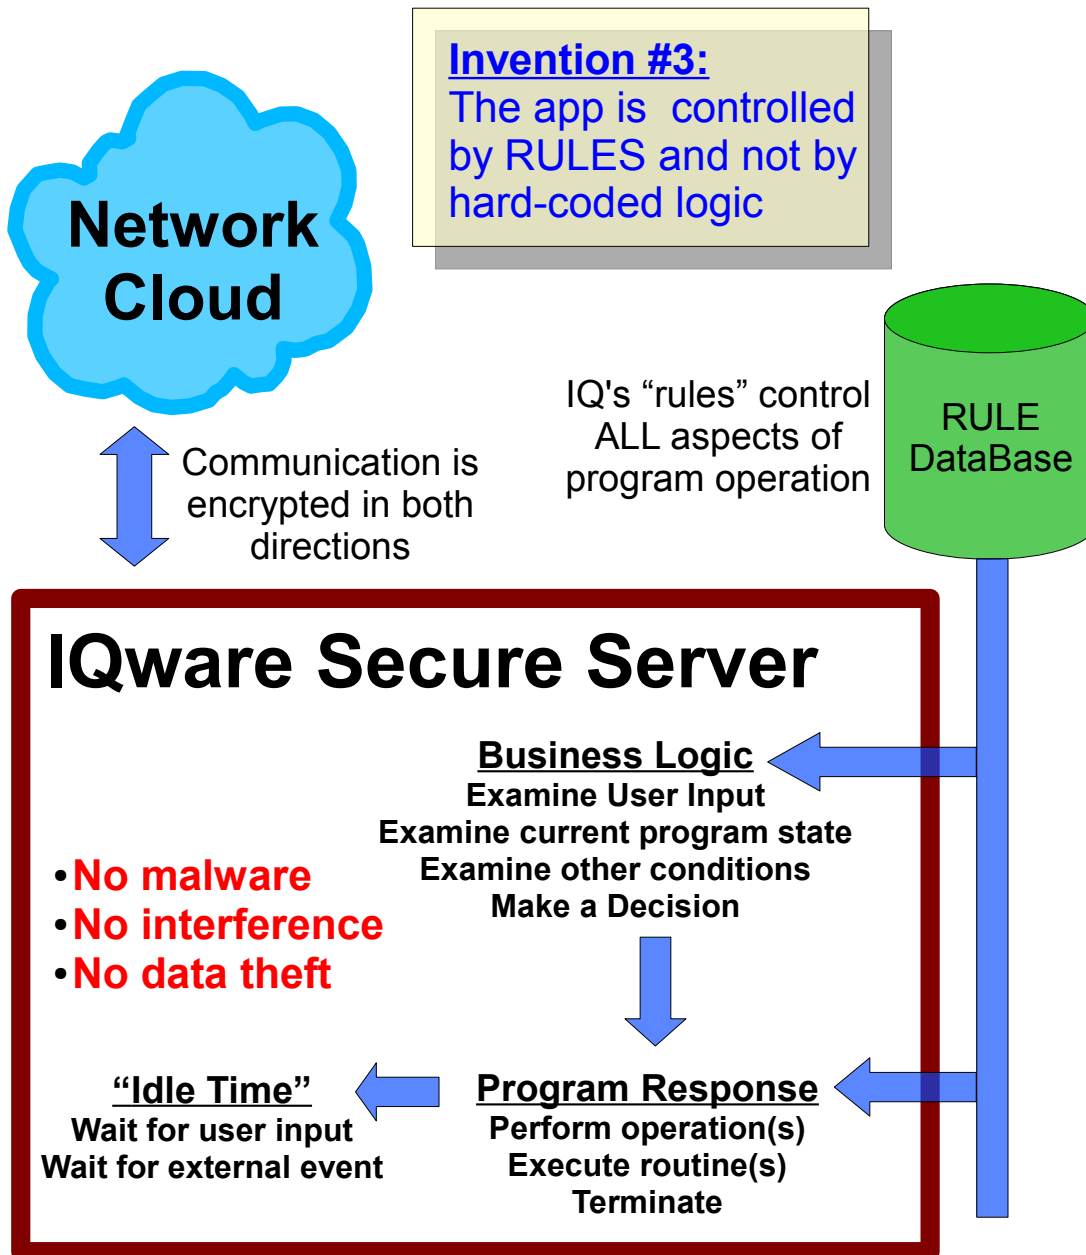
Invention #3:
The app is controlled by RULES and not by hard-coded logic

Network Cloud

Communication is encrypted in both directions

IQ's “rules” control ALL aspects of program operation

RULE DataBase

IQware Secure Server

Business Logic
Examine User Input
Examine current program state
Examine other conditions
Make a Decision

•No malware
•No interference
•No data theft

“Idle Time”
Wait for user input
Wait for external event

Program Response
Perform operation(s)
Execute routine(s)
Terminate